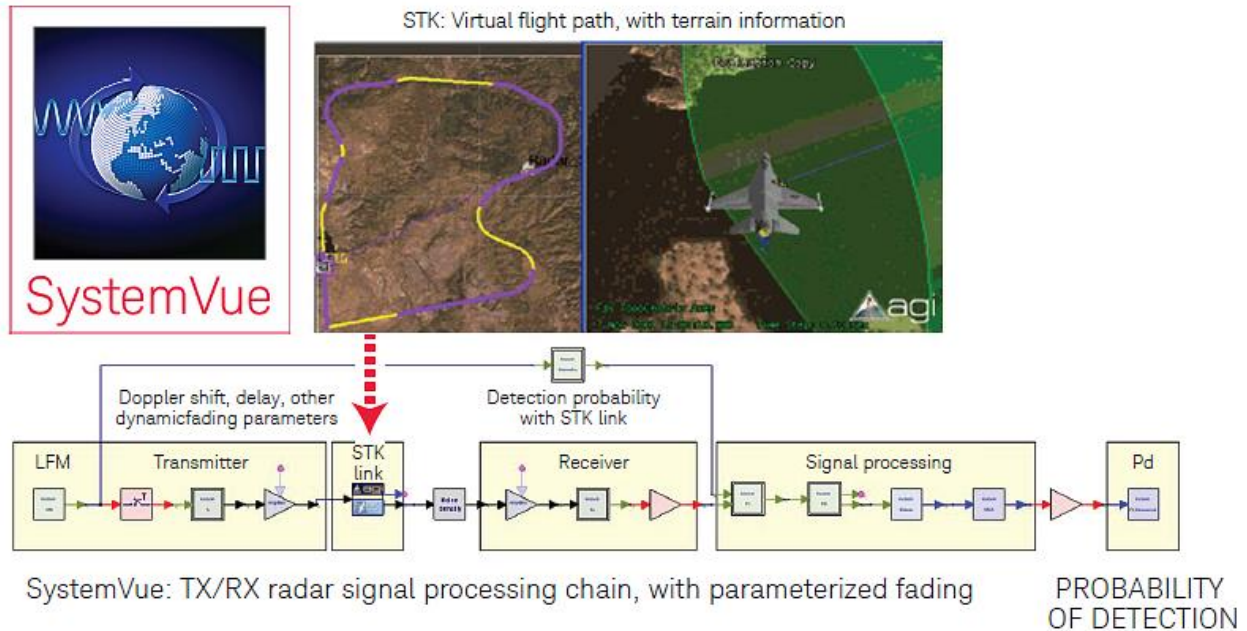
SystemVue

STK: Virtual flight path, with terrain information

agi

Doppler shift, delay, other dynamicfading parameters

Detection probability with STK link

LFM

Transmitter

STK link

Receiver

Signal processing

Pd

SystemVue: TX/RX radar signal processing chain, with parameterized fading

PROBABILITY OF DETECTION